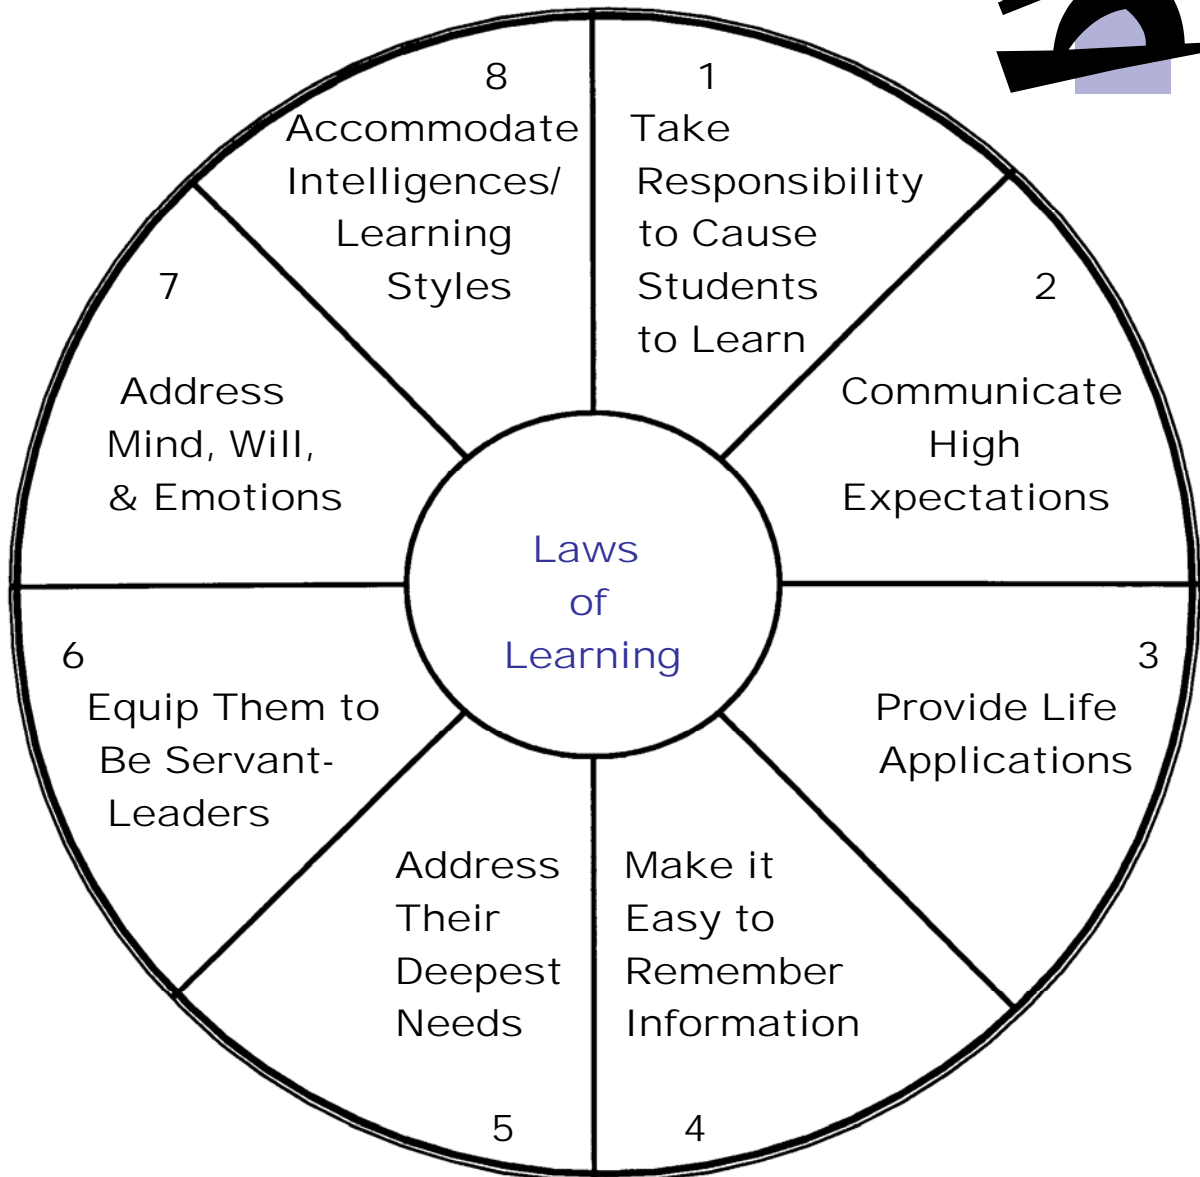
8
Accommodate Intelligences/ Learning Styles

1
Take Responsibility to Cause Students to Learn

7
Address Mind, Will, & Emotions

2
Communicate High Expectations

Laws of Learning

6
Equip Them to Be Servant-Leaders

3
Provide Life Applications

Address Their Deepest Needs
5

Make it Easy to Remember Information
4